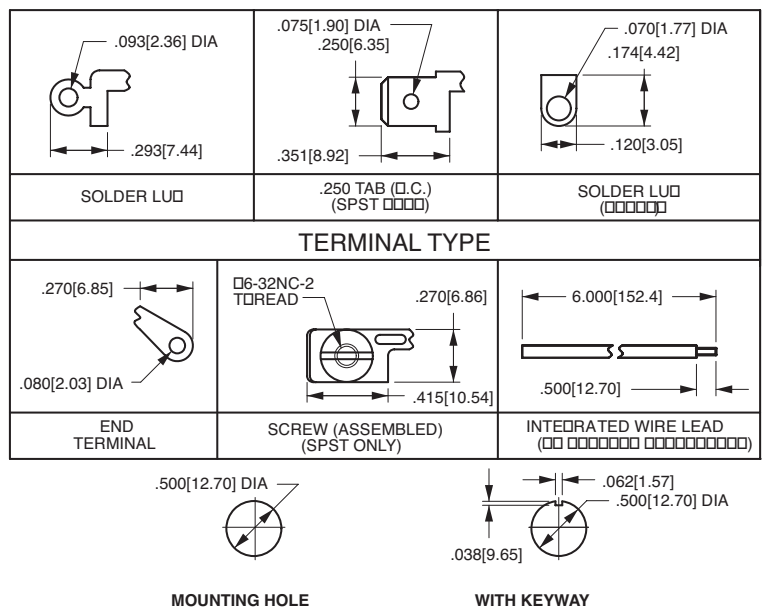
.093[2.36] DIA

.293[7.44]

.075[1.90] DIA

.250[6.35]

.351[8.92]

.070[1.77] DIA

.174[4.42]

.120[3.05]

| SOLDER LU□ | .250 TAB (□.C.) (SPST □□□□) | SOLDER LU□ (□□□□□)□ |
|---|---|---|

TERMINAL TYPE

.270[6.85]

.080[2.03] DIA

□6-32NC-2 T□READ

.270[6.86]

.415[10.54]

6.000[152.4]

.500[12.70]

| END TERMINAL | SCREW (ASSEMBLED) (SPST ONLY) | INTE□RATED WIRE LEAD (□□ □□□□□□□ □□□□□□□□□□) |
|---|---|---|

.500[12.70] DIA

.062[1.57]

.500[12.70] DIA

.038[9.65]

MOUNTING HOLE

WITH KEYWAY